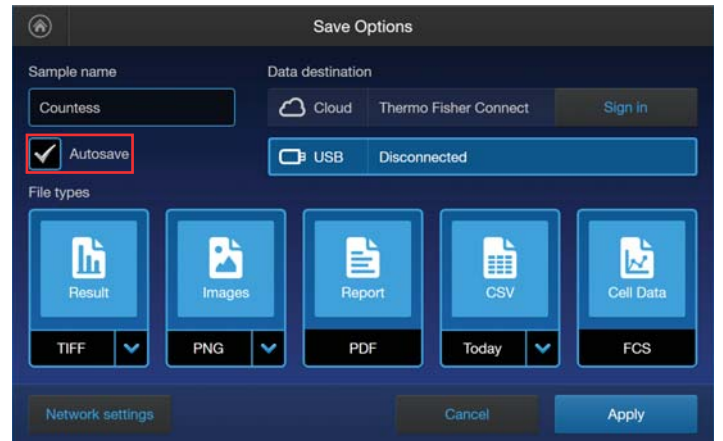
Save Options

Sample name

Countess

Autosave

Data destination

Cloud Thermo Fisher Connect Sign in

USB Disconnected

File types

Result
TIFF

Images
PNG

Report
PDF

CSV
Today

Cell Data
FCS

Network settings

Cancel

Apply